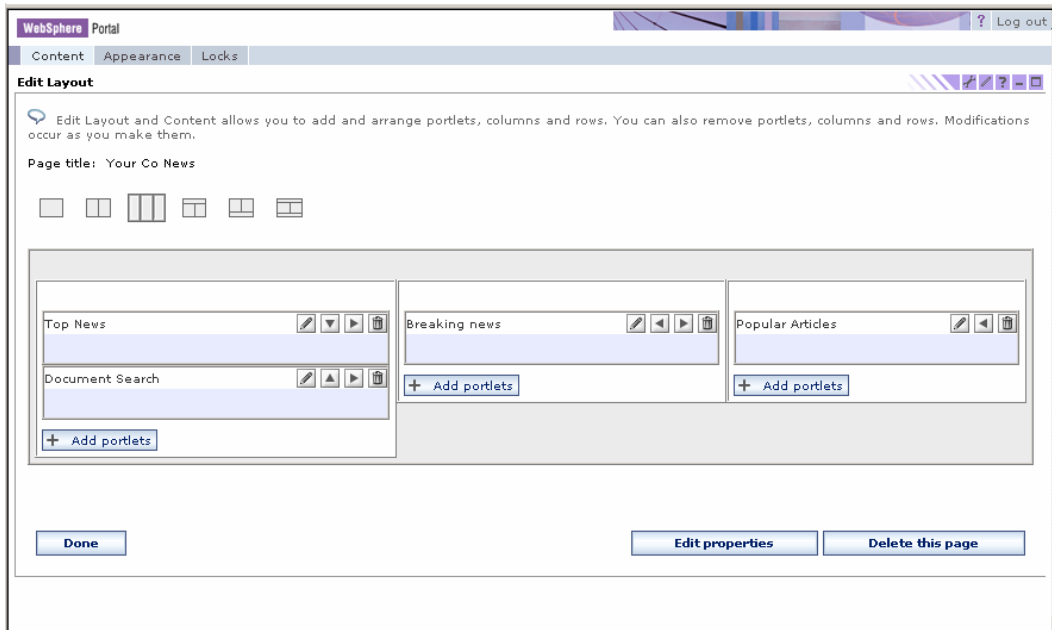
WebSphere Portal

? Log out

Content Appearance Locks

Edit Layout

Edit Layout and Content allows you to add and arrange portlets, columns and rows. You can also remove portlets, columns and rows. Modifications occur as you make them.

Page title: Your Co News

Top News

Document Search

+ Add portlets

Breaking news

+ Add portlets

Popular Articles

+ Add portlets

Done

Edit properties

Delete this page